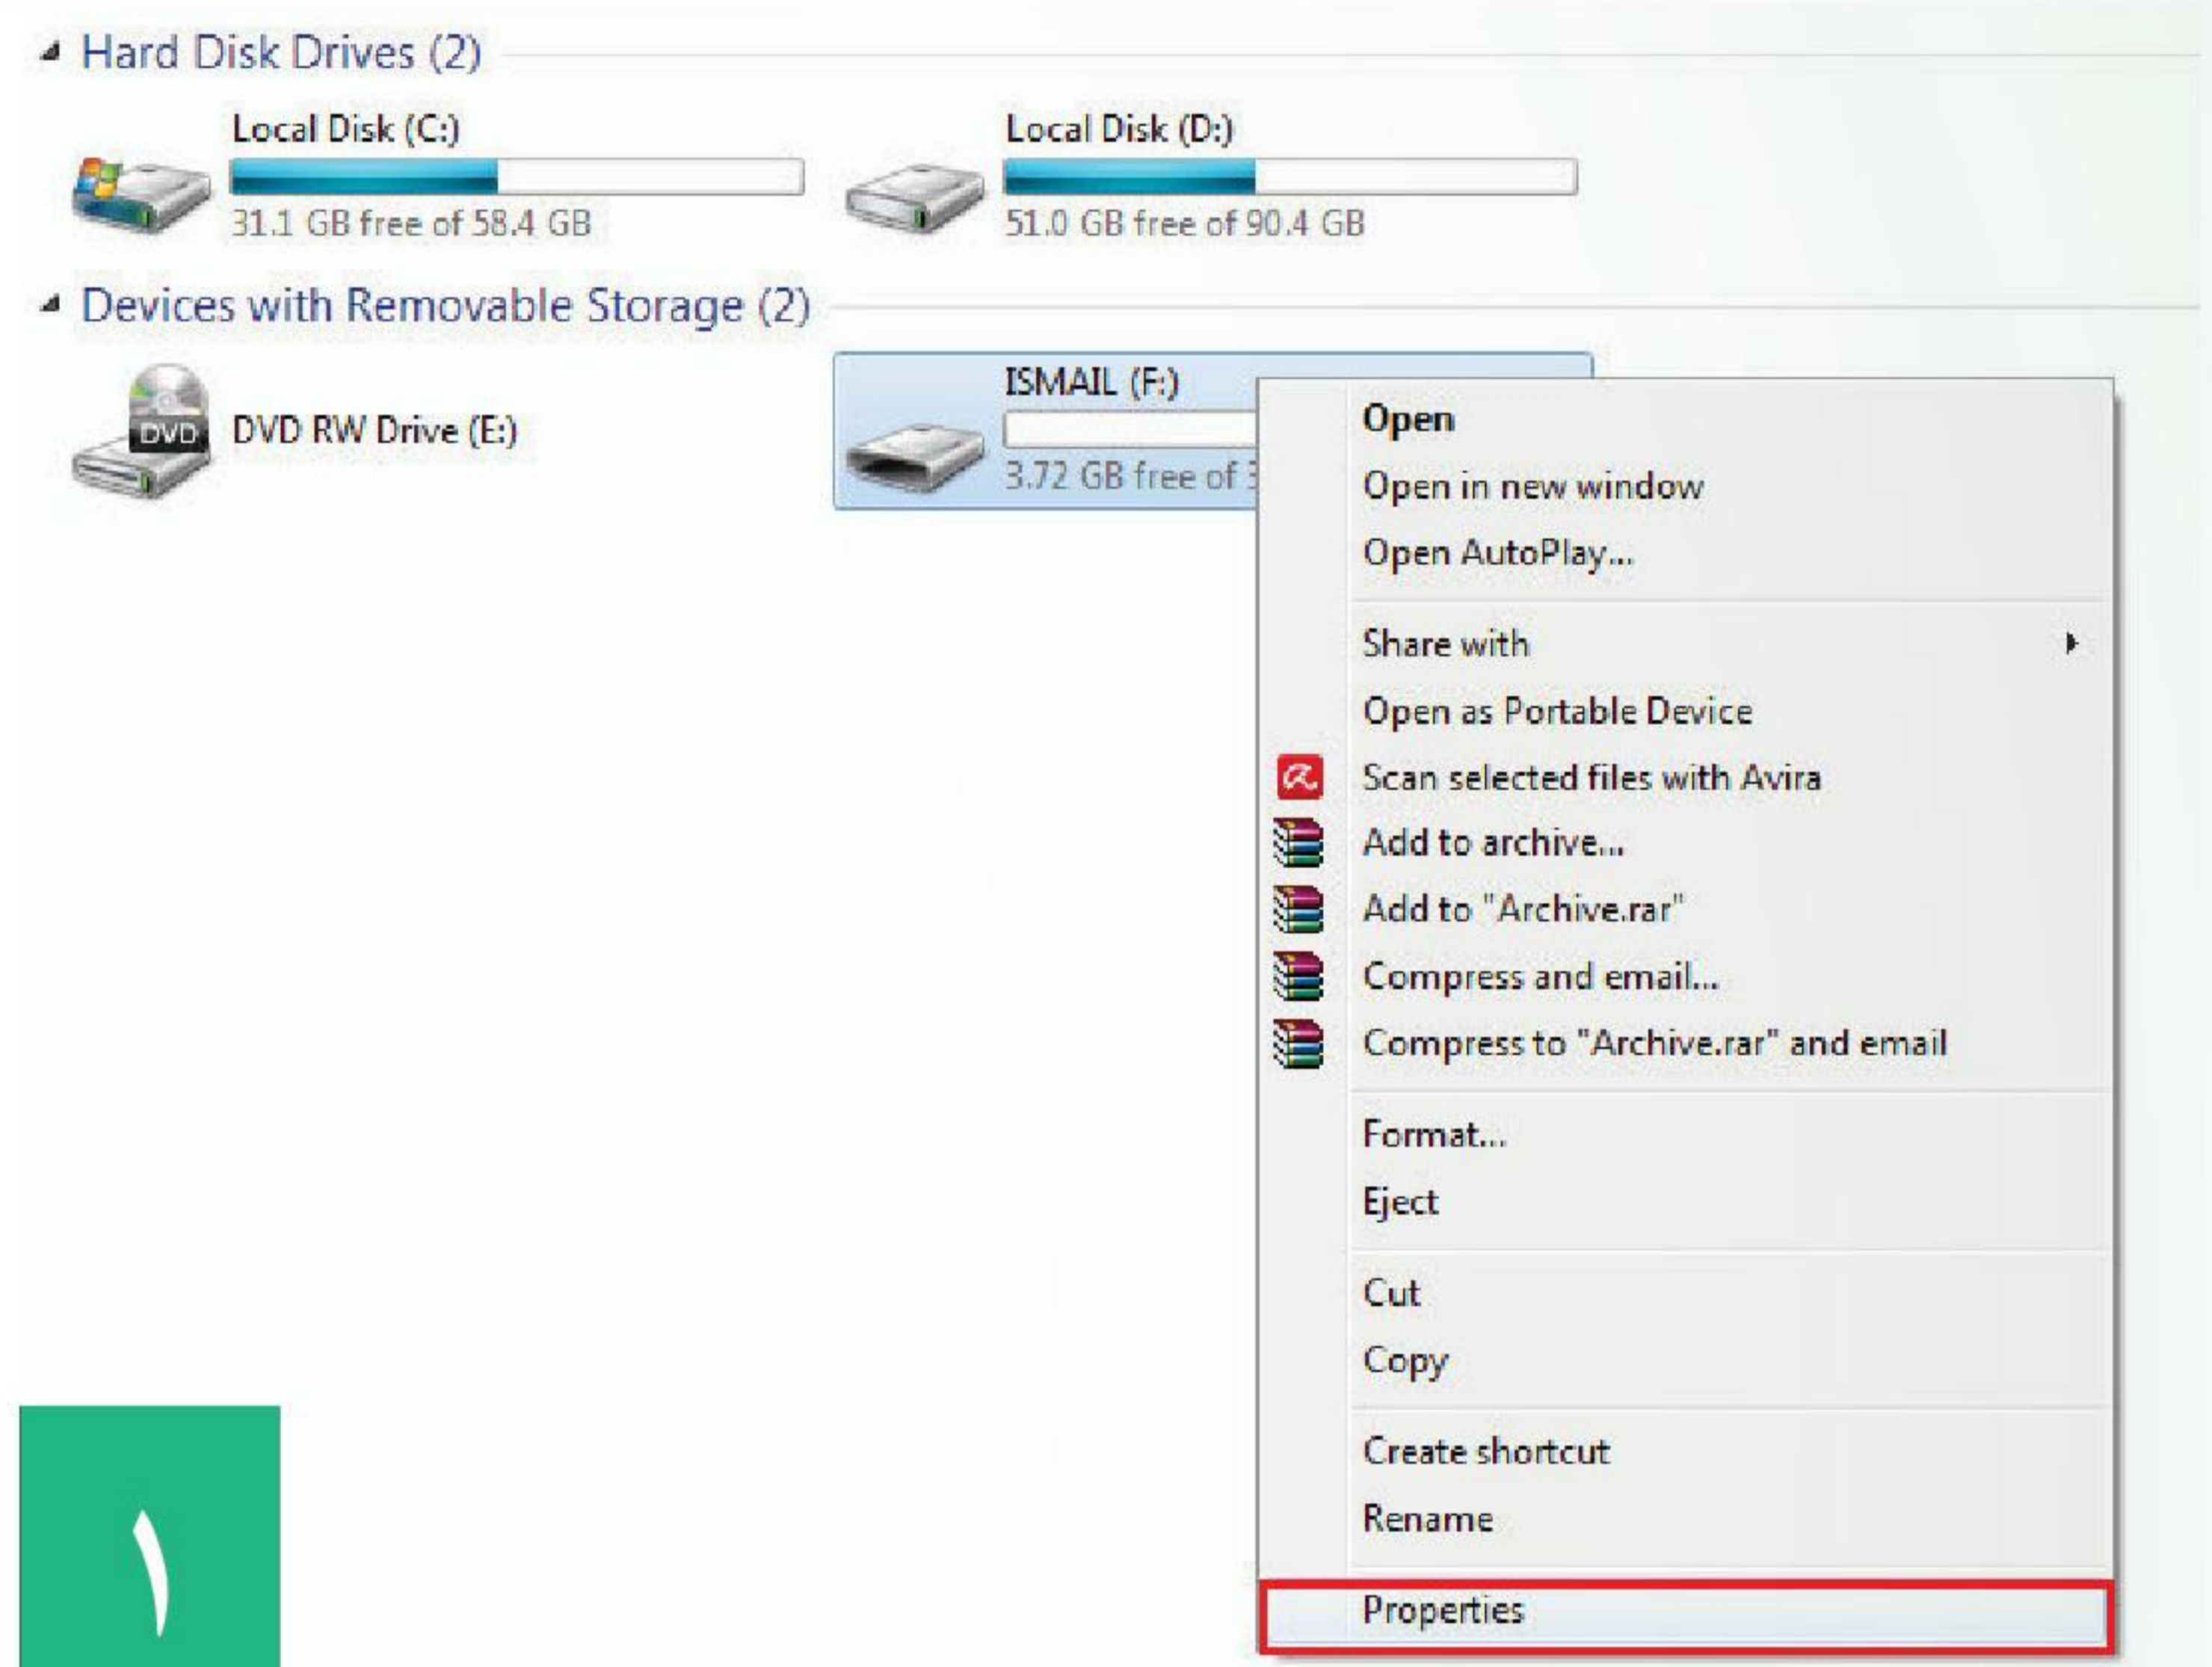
Hard Disk Drives (2)

Local Disk (C:)
31.1 GB free of 58.4 GB

Local Disk (D:)
51.0 GB free of 90.4 GB

Devices with Removable Storage (2)

DVD
DVD RW Drive (E:)

ISMAIL (F:)
3.72 GB free of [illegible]

Open
Open in new window
Open AutoPlay...
Share with
Open as Portable Device
Scan selected files with Avira
Add to archive...
Add to "Archive.rar"
Compress and email...
Compress to "Archive.rar" and email
Format...
Eject
Cut
Copy
Create shortcut
Rename
Properties

١